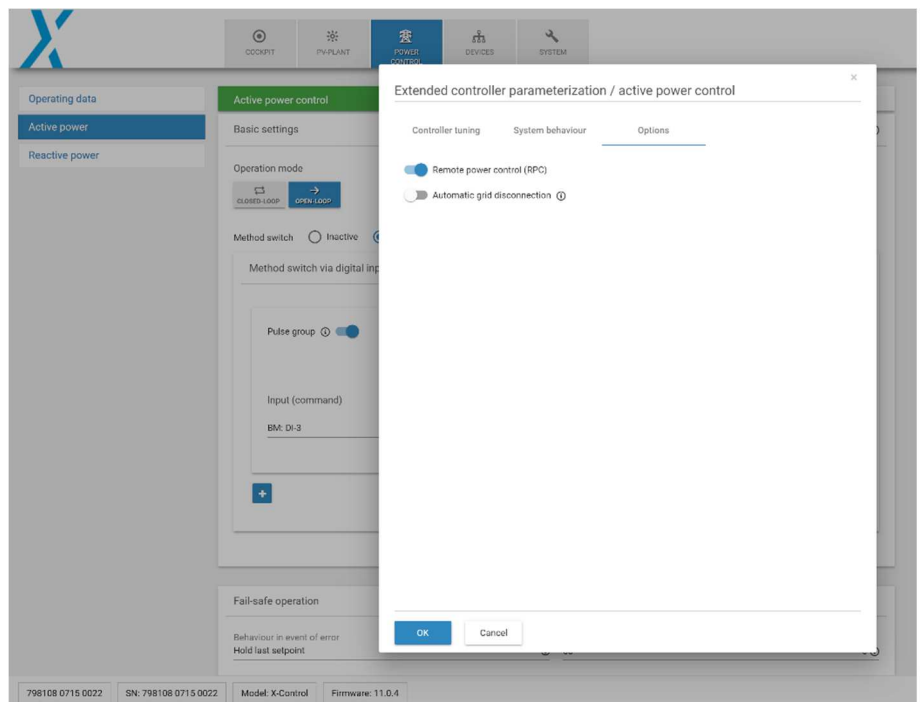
COCKPIT PV-PLANT POWER CONTROL DEVICES SYSTEM

Operating data
Active power
Reactive power

Active power control
Basic settings

Operation mode
CLOSED-LOOP OPEN-LOOP

Method switch Inactive

Method switch via digital inp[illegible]

Pulse group

Input (command)
BM: DI-3

+

Fail-safe operation
Behaviour in event of error
Hold last setpoint

Extended controller parameterization / active power control
×
Controller tuning System behaviour Options

Remote power control (RPC)
Automatic grid disconnection

OK Cancel

798108 0715 0022 SN: 798108 0715 0022 Model: X-Control Firmware: 11.0.4